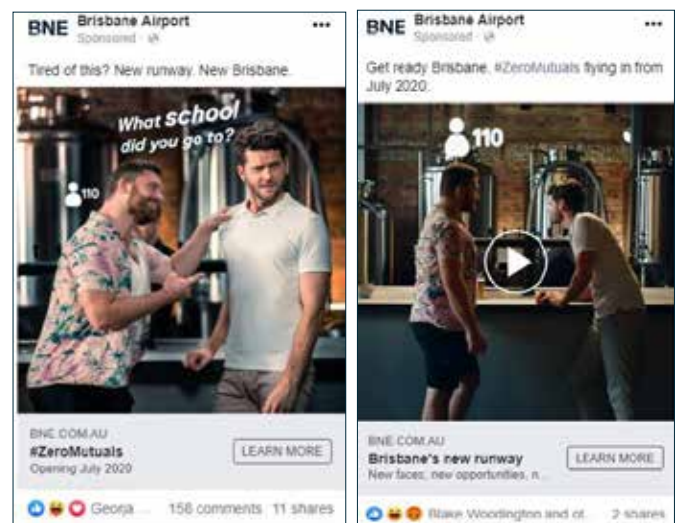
BNE Brisbane Airport
Sponsored

Tired of this? New runway. New Brisbane.

What school did you go to?

110

BNE.COM.AU
#ZeroMutuals
Opening July 2020

LEARN MORE

Georja ... 156 comments 11 shares

BNE Brisbane Airport
Sponsored

Get ready Brisbane. #ZeroMutuals flying in from July 2020.

110

BNE.COM.AU
Brisbane's new runway
New faces, new opportunities, n...

LEARN MORE

Blake Woodington and ot... 2 shares